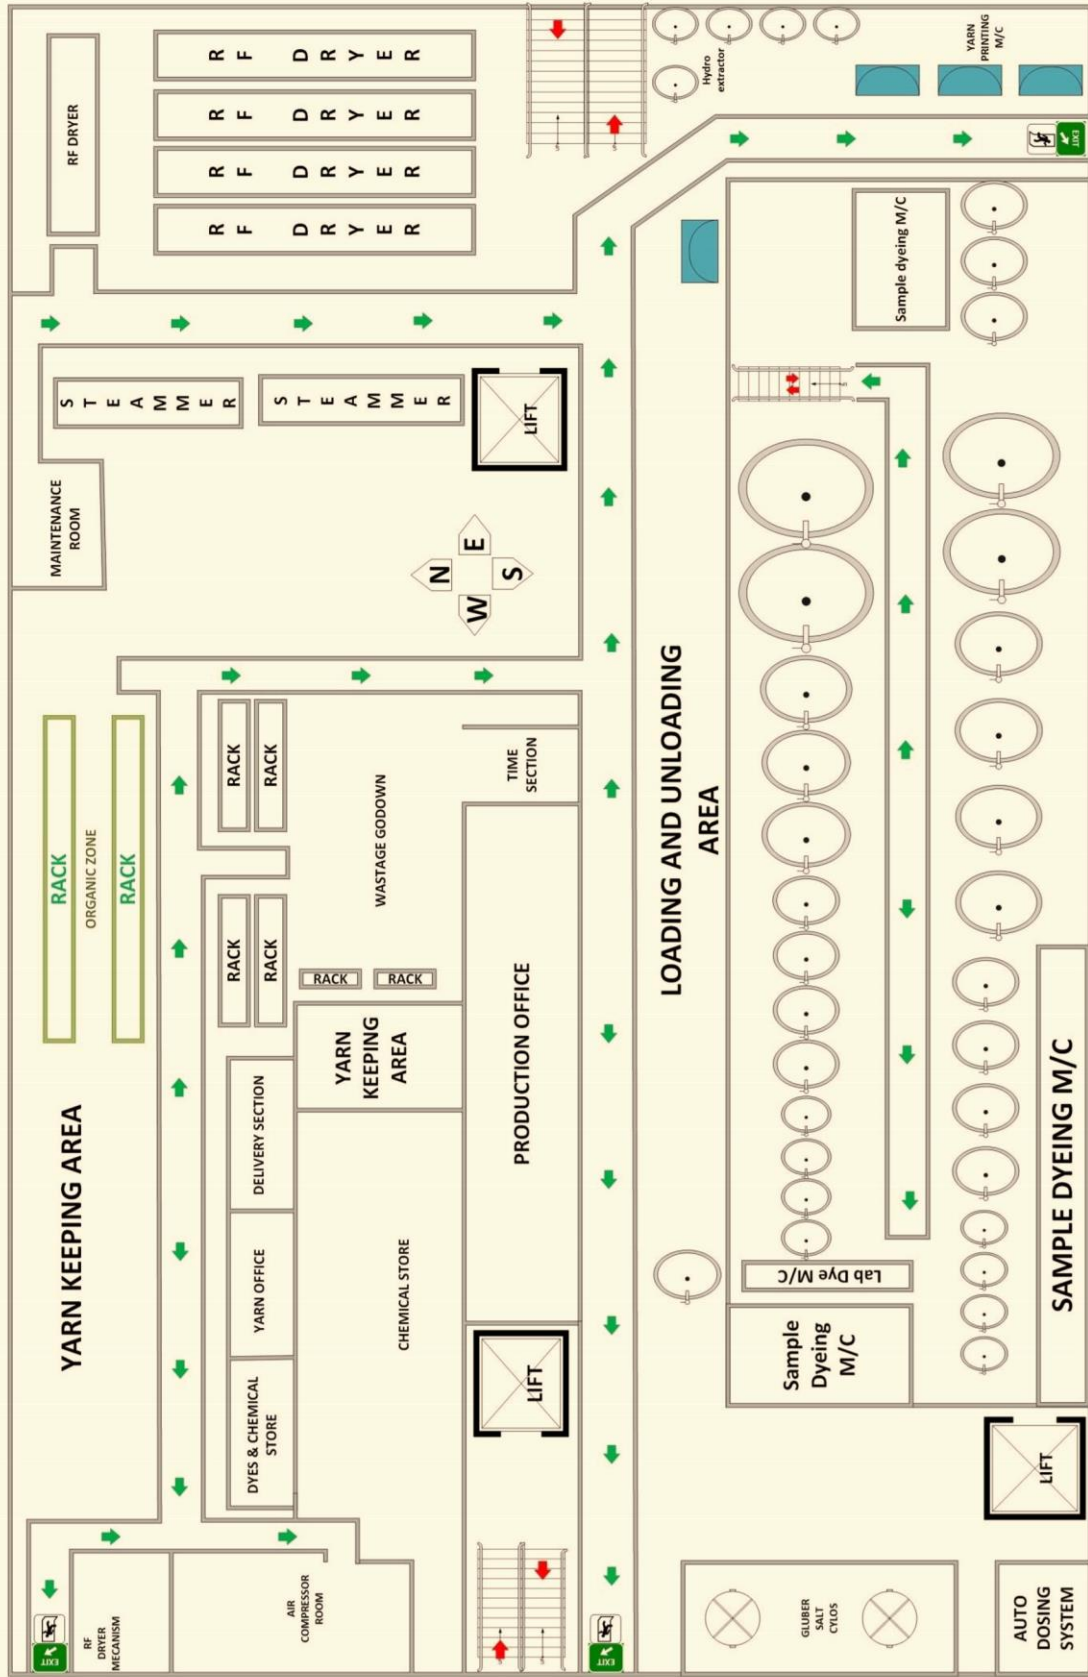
RF DRYER

R F D R Y E R

R F D R Y E R

R F D R Y E R

R F D R Y E R

Hydro extractor

YARN PRINTING M/C

EXIT

Sample dyeing M/C

S T E A M M E R

S T E A M M E R

LIFT

MAINTENANCE ROOM

N E S W

LOADING AND UNLOADING AREA

RACK

RACK

ORGANIC ZONE

RACK

RACK

RACK

RACK

WASTAGE GODOWN

TIME SECTION

RACK

RACK

YARN KEEPING AREA

PRODUCTION OFFICE

DELIVERY SECTION

YARN KEEPING AREA

YARN OFFICE

CHEMICAL STORE

DYES & CHEMICAL STORE

LIFT

Lab Dye M/C

Sample Dyeing M/C

SAMPLE DYEING M/C

LIFT

EXIT

RF DRYER MECANISM

AIR COMPRESSOR ROOM

EXIT

GLUBER SALT CYLOS

AUTO DOSING SYSTEM